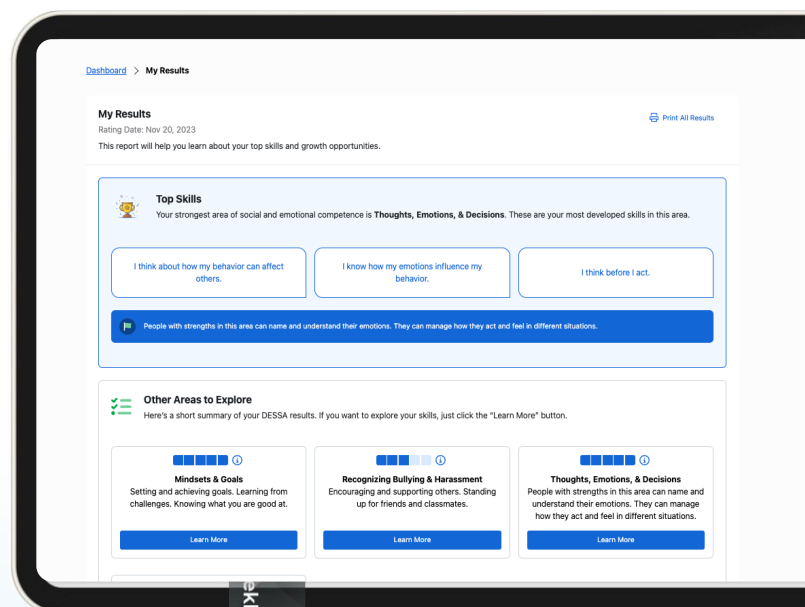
Dashboard > My Results

My Results
Rating Date: Nov 20, 2023
This report will help you learn about your top skills and growth opportunities.

Print All Results

Top Skills
Your strongest area of social and emotional competence is **Thoughts, Emotions, & Decisions**. These are your most developed skills in this area.

I think about how my behavior can affect others.

I know how my emotions influence my behavior.

I think before I act.

People with strengths in this area can name and understand their emotions. They can manage how they act and feel in different situations.

Other Areas to Explore
Here's a short summary of your DESSA results. If you want to explore your skills, just click the "Learn More" button.

Mindsets & Goals
Setting and achieving goals. Learning from challenges. Knowing what you are good at.
Learn More

Recognizing Bullying & Harassment
Encouraging and supporting others. Standing up for friends and classmates.
Learn More

Thoughts, Emotions, & Decisions
People with strengths in this area can name and understand their emotions. They can manage how they act and feel in different situations.
Learn More

ek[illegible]